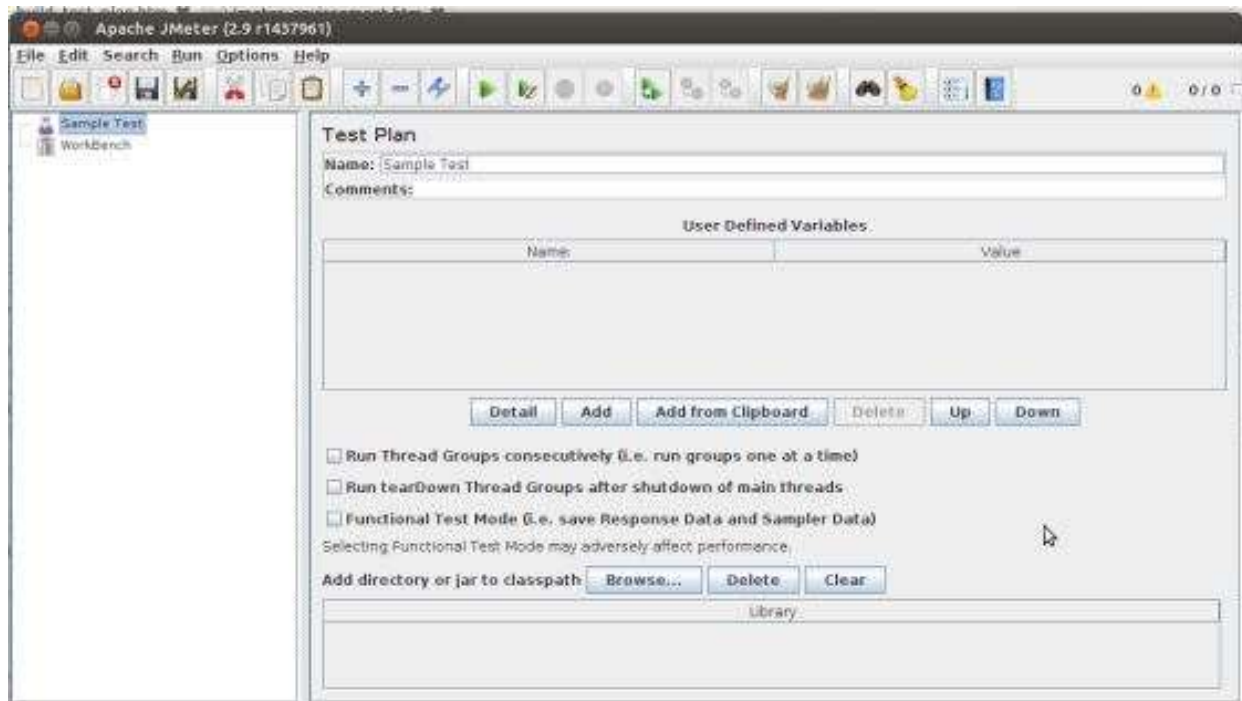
Apache JMeter (2.9 r1437961)

File Edit Search Run Options Help

0 0 / 0

Sample Test
WorkBench

Test Plan

Name: Sample Test

Comments:

User Defined Variables

| Name: | Value |
|---|---|

Detail Add Add from Clipboard Delete Up Down

Run Thread Groups consecutively (i.e. run groups one at a time)

Run tearDown Thread Groups after shutdown of main threads

Functional Test Mode (i.e. save Response Data and Sampler Data)

Selecting Functional Test Mode may adversely affect performance.

Add directory or jar to classpath Browse... Delete Clear

| Library |
|---|